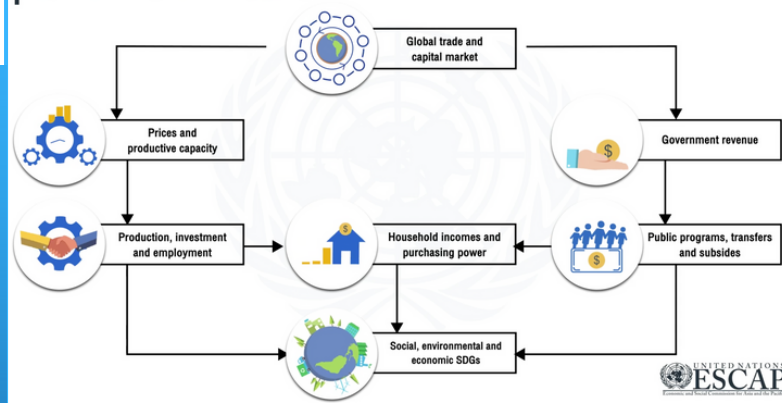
Global trade and capital market

Prices and productive capacity

Government revenue

Production, investment and employment

Household incomes and purchasing power

Public programs, transfers and subsides

Social, environmental and economic SDGs

UNITED NATIONS
ESCAP
Economic and Social Commission for Asia and the Pacific